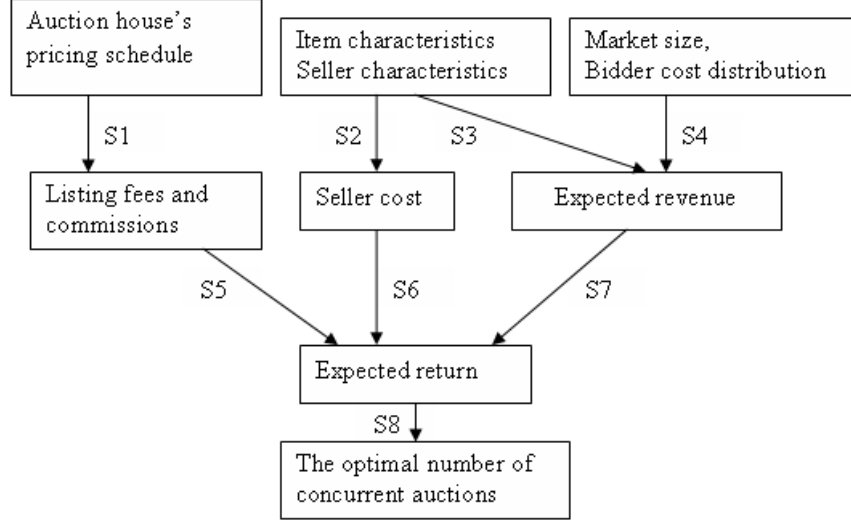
Auction house's pricing schedule

Item characteristics
Seller characteristics

Market size,
Bidder cost distribution

S1

S2

S3

S4

Listing fees and commissions

Seller cost

Expected revenue

S5

S6

S7

Expected return

S8

The optimal number of concurrent auctions